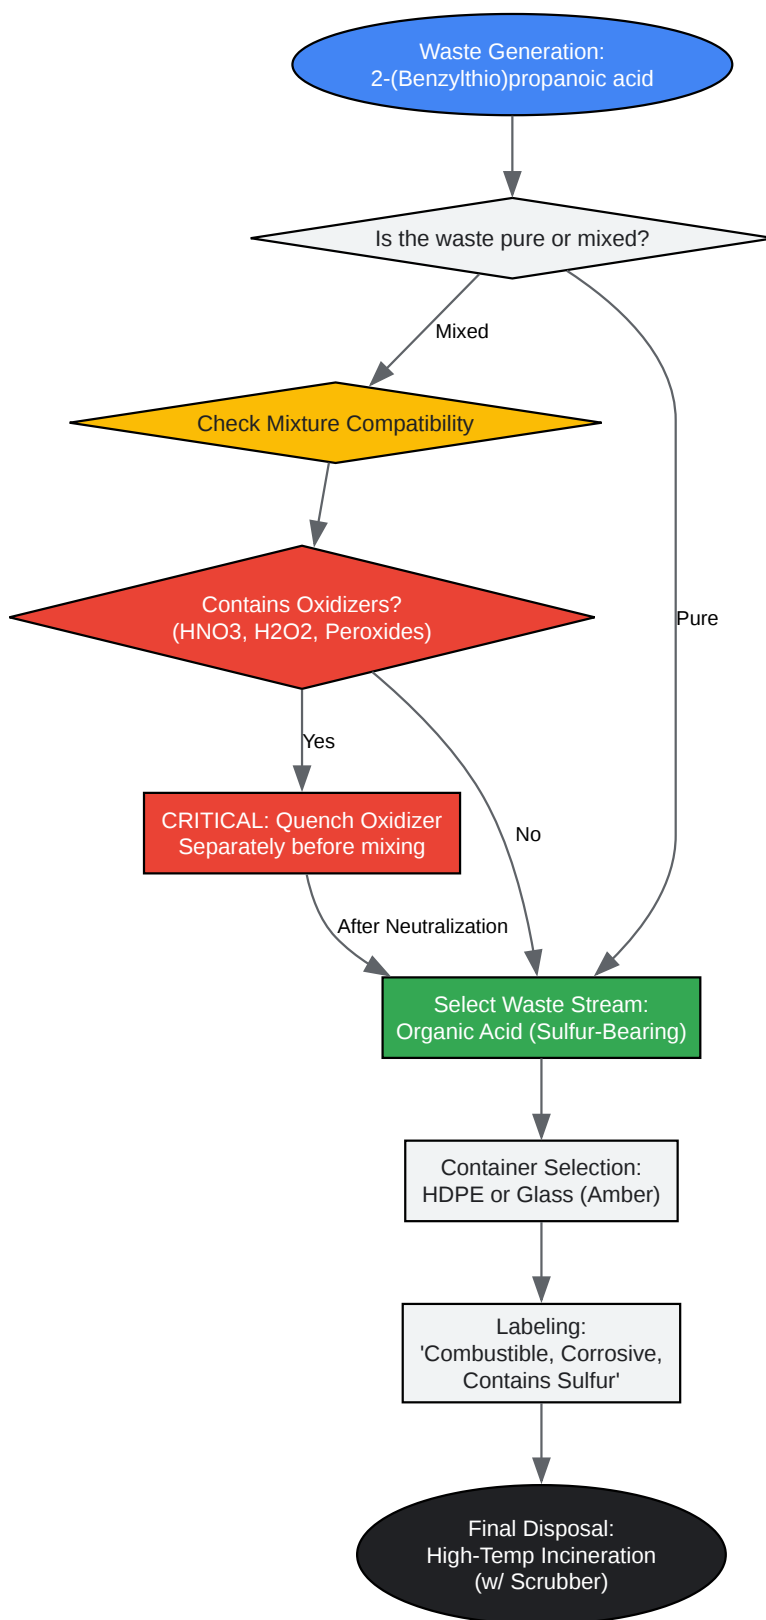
Waste Generation:
2-(Benzylthio)propanoic acid

Is the waste pure or mixed?

Mixed

Pure

Check Mixture Compatibility

Contains Oxidizers?
(HNO3, H2O2, Peroxides)

Yes

No

CRITICAL: Quench Oxidizer Separately before mixing

After Neutralization

Select Waste Stream:
Organic Acid (Sulfur-Bearing)

Container Selection:
HDPE or Glass (Amber)

Labeling:
'Combustible, Corrosive, Contains Sulfur'

Final Disposal:
High-Temp Incineration
(w/ Scrubber)